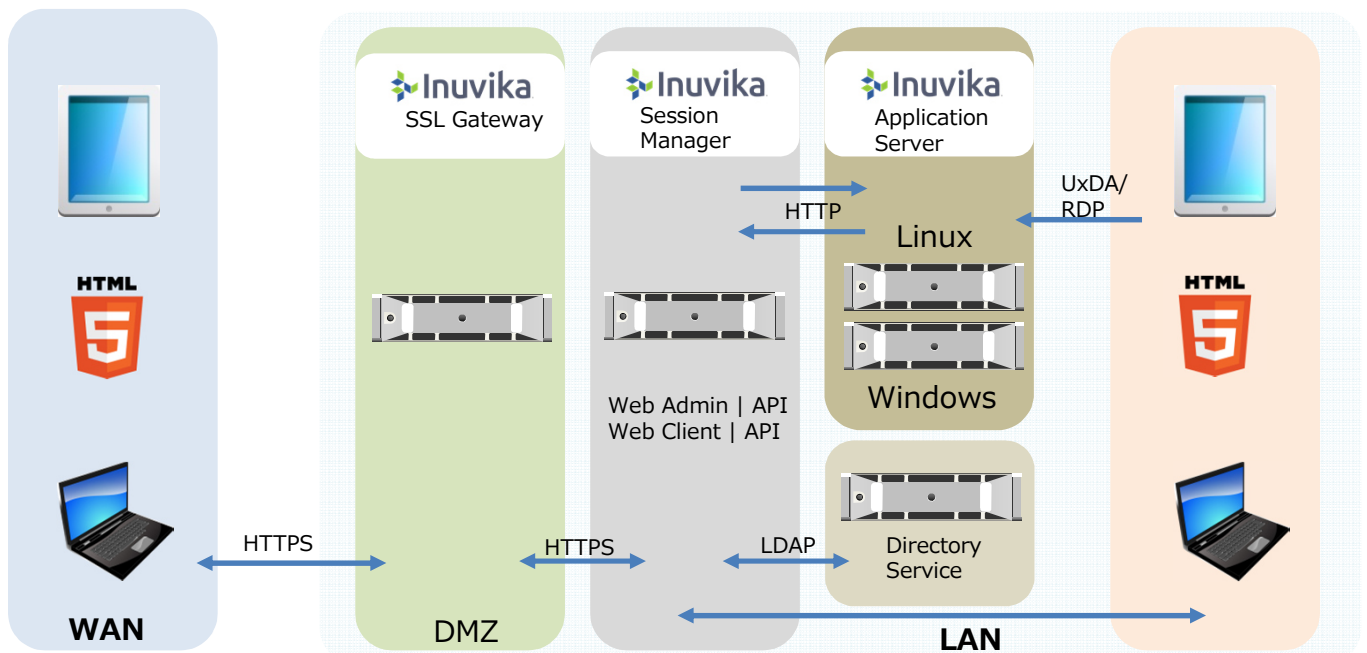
Inuvika
SSL Gateway

Inuvika
Session Manager

Inuvika
Application Server

HTML 5

HTML 5

HTTP

UxDA/ RDP

Linux

Windows

Web Admin | API
Web Client | API

Directory Service

HTTPS

HTTPS

LDAP

WAN

DMZ

LAN